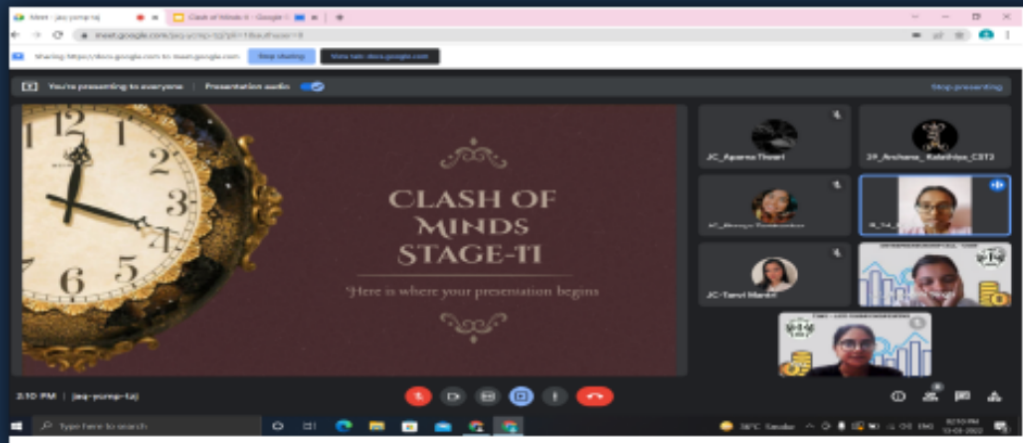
Meet - jaq-yump-taj

Clash of Minds II - Google S

meet.google.com/jaq-yump-taj?pli=1&authuser=0

Sharing https://docs.google.com to meet.google.com

Stop sharing

View tab: docs.google.com

You're presenting to everyone

Presentation audio

Stop presenting

CLASH OF MINDS STAGE-II

Here is where your presentation begins

JC_Aparna Tiwari

29_Archana_ Kalathiya_CST3

JC-Tanvi Mandal

2:10 PM | jaq-yump-taj

Type here to search

38°C Smoke

2:10 PM